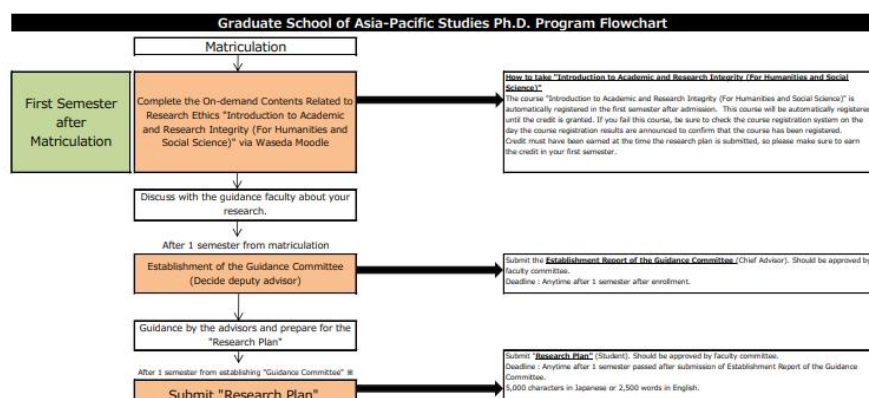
Graduate School of Asia-Pacific Studies Ph.D. Program Flowchart

Matriculation

First Semester after Matriculation

Complete the On-demand Contents Related to Research Ethics "Introduction to Academic and Research Integrity (For Humanities and Social Science)" via Waseda Moodle

How to take "Introduction to Academic and Research Integrity (For Humanities and Social Science)"
The course "Introduction to Academic and Research Integrity (For Humanities and Social Science)" is automatically registered in the first semester after admission. This course will be automatically registered until the credit is granted. If you fail this course, be sure to check the course registration system on the day the course registration results are announced to confirm that the course has been registered.
Credit must have been earned at the time the research plan is submitted, so please make sure to earn the credit in your first semester.

Discuss with the guidance faculty about your research.

After 1 semester from matriculation

Establishment of the Guidance Committee (Decide deputy advisor)

Submit the Establishment Report of the Guidance Committee (Chief Advisor). Should be approved by faculty committee.
Deadline : Anytime after 1 semester after enrollment.

Guidance by the advisors and prepare for the "Research Plan"

After 1 semester from establishing "Guidance Committee" ※

Submit "Research Plan"

Submit "Research Plan" (Student). Should be approved by faculty committee.
Deadline : Anytime after 1 semester passed after submission of Establishment Report of the Guidance Committee.
5,000 characters in Japanese or 2,500 words in English.